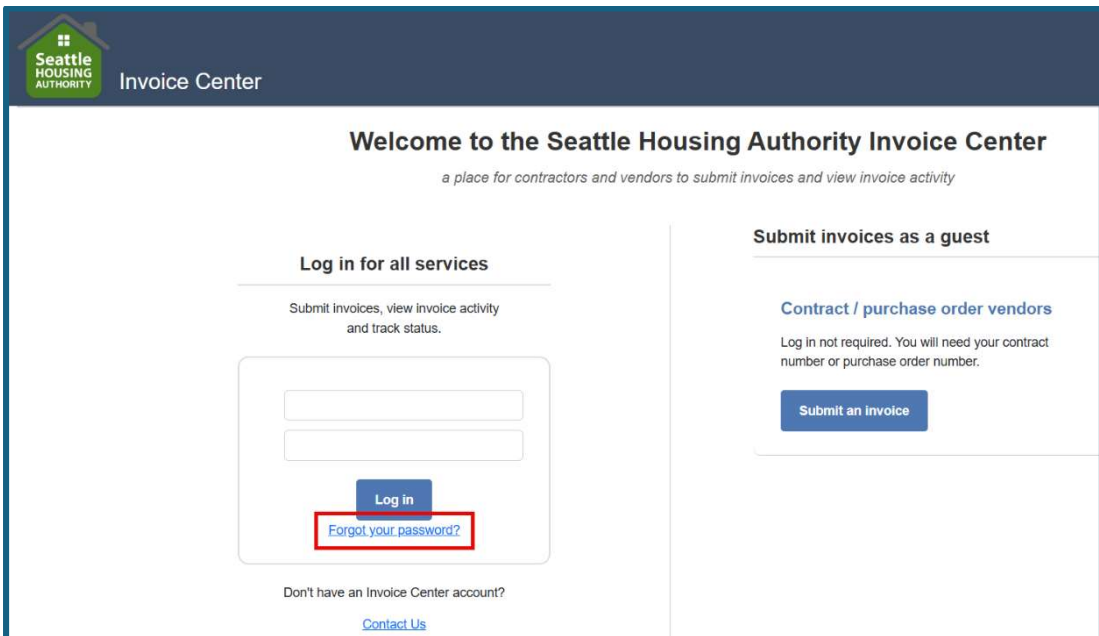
Seattle HOUSING AUTHORITY

Invoice Center

Welcome to the Seattle Housing Authority Invoice Center

a place for contractors and vendors to submit invoices and view invoice activity

Log in for all services

Submit invoices, view invoice activity and track status.

Log in

Forgot your password?

Don't have an Invoice Center account?

Contact Us

Submit invoices as a guest

Contract / purchase order vendors

Log in not required. You will need your contract number or purchase order number.

Submit an invoice